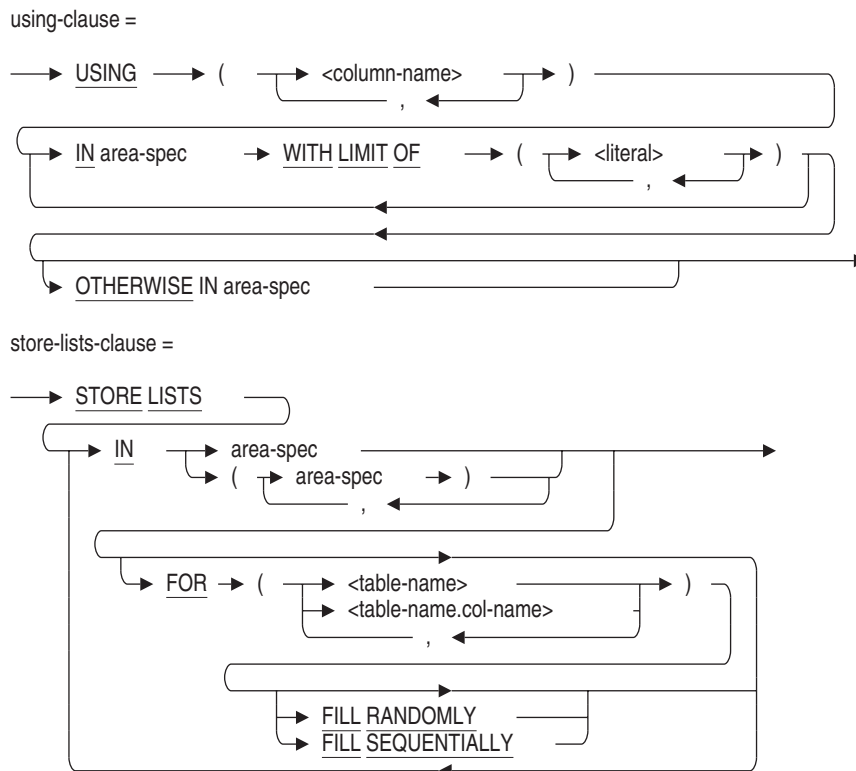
using-clause =

USING ( <column-name> )
,

IN area-spec WITH LIMIT OF ( <literal> )
,

OTHERWISE IN area-spec

store-lists-clause =

STORE LISTS

IN area-spec
( area-spec )
,

FOR ( <table-name> )
<table-name.col-name>
,

FILL RANDOMLY
FILL SEQUENTIALLY